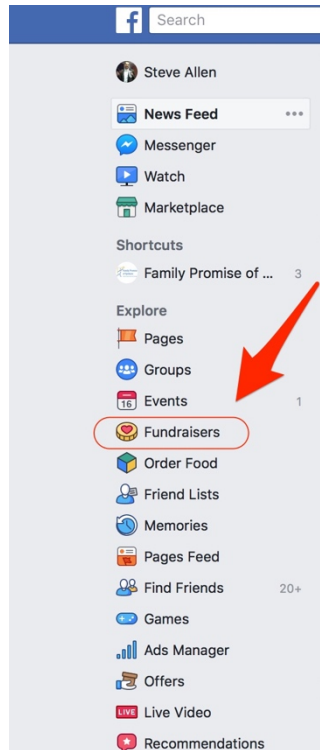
f Search

Steve Allen

News Feed •••

Messenger

Watch

Marketplace

Shortcuts

Family Promise of ... 3

Explore

Pages

Groups

16 Events 1

Fundraisers

Order Food

Friend Lists

Memories

Pages Feed

Find Friends 20+

Games

Ads Manager

Offers

LIVE Live Video

Recommendations